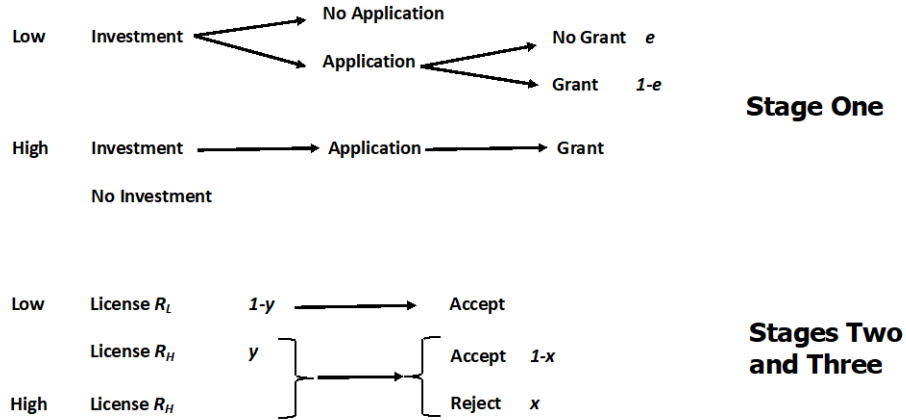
No Application

Low Investment

Application

No Grant $e$

Grant $1-e$

Stage One

High Investment Application Grant

No Investment

Low License $R_L$ $1-y$ Accept

License $R_H$ $y$

Accept $1-x$

Stages Two and Three

High License $R_H$

Reject $x$